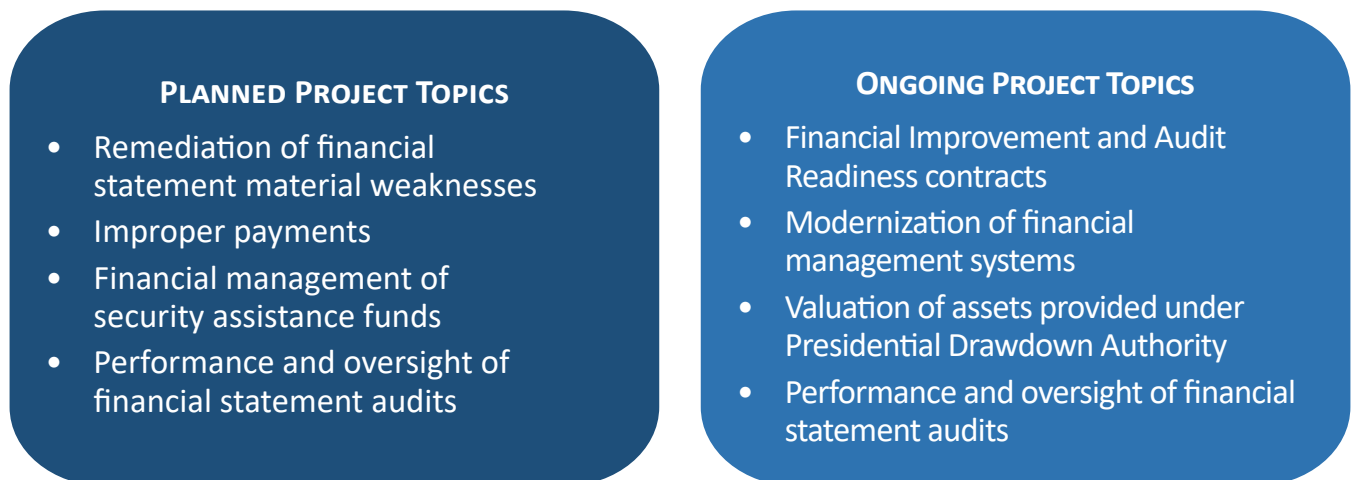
PLANNED PROJECT TOPICS

- Remediation of financial statement material weaknesses
- Improper payments
- Financial management of security assistance funds
- Performance and oversight of financial statement audits

ONGOING PROJECT TOPICS

- Financial Improvement and Audit Readiness contracts
- Modernization of financial management systems
- Valuation of assets provided under Presidential Drawdown Authority
- Performance and oversight of financial statement audits